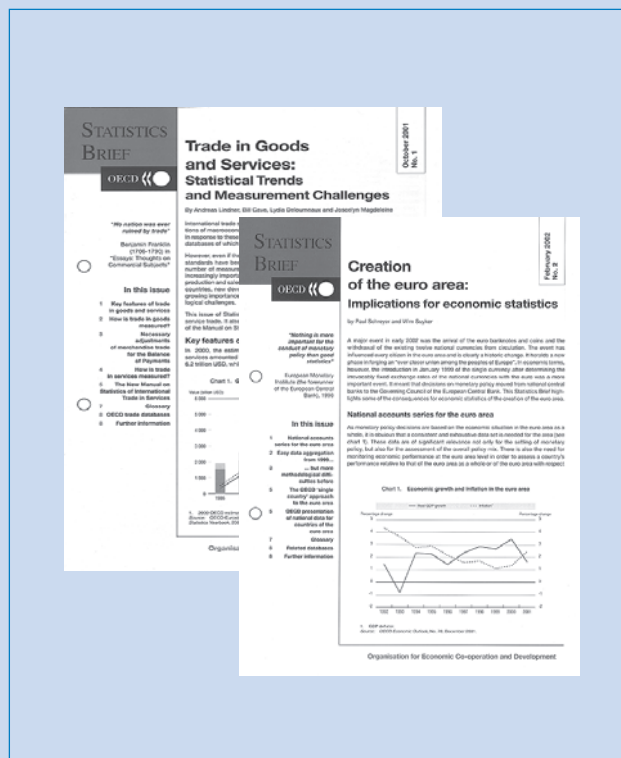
STATISTICS BRIEF

OECD

Trade in Goods and Services: Statistical Trends and Measurement Challenges

October 2001 No. 1

By Andreas Lindner, Bill Cave, Lydia Deloumeaux and Jocelyn Magdeleine

"No nation was ever ruined by trade"

Benjamin Franklin (1706-1790) in "Essays: Thoughts on Commercial Subjects"

In this issue

1 Key features of trade in goods and services
2 How is trade in goods measured?
3 Necessary adjustments of merchandise trade for the Balance of Payments
4 How is trade in services measured?
5 The New Manual on Statistics of International Trade in Services
7 Glossary
8 OECD trade databases
8 Further information

Key features

Chart 1.

Organisation

STATISTICS BRIEF

OECD

Creation of the euro area: Implications for economic statistics

February 2002 No. 2

by Paul Schreyer and Wim Suyker

"Nothing is more important for the conduct of monetary policy than good statistics"

European Monetary Institute (the forerunner of the European Central Bank), 1996

In this issue

1 National accounts series for the euro area
2 Easy data aggregation from 1999...
... but more methodological difficulties before
5 The OECD 'single country' approach to the euro area
6 OECD presentation of national data for countries of the euro area
7 Glossary
7 Related databases
8 Further information

National accounts series for the euro area

Chart 1. Economic growth and inflation in the euro area

Organisation for Economic Co-operation and Development